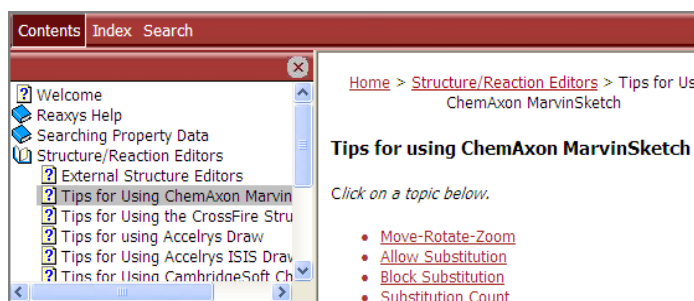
Contents Index Search

Welcome
Reaxys Help
Searching Property Data
Structure/Reaction Editors
External Structure Editors
Tips for Using ChemAxon Marvin
Tips for Using the CrossFire Stru
Tips for using Accelrys Draw
Tips for Using Accelrys ISIS Drav
Tips for Using CambridgeSoft Ch

Home > Structure/Reaction Editors > Tips for Us ChemAxon MarvinSketch

Tips for using ChemAxon MarvinSketch

Click on a topic below.

- Move-Rotate-Zoom
- Allow Substitution
- Block Substitution
- Substitution Count